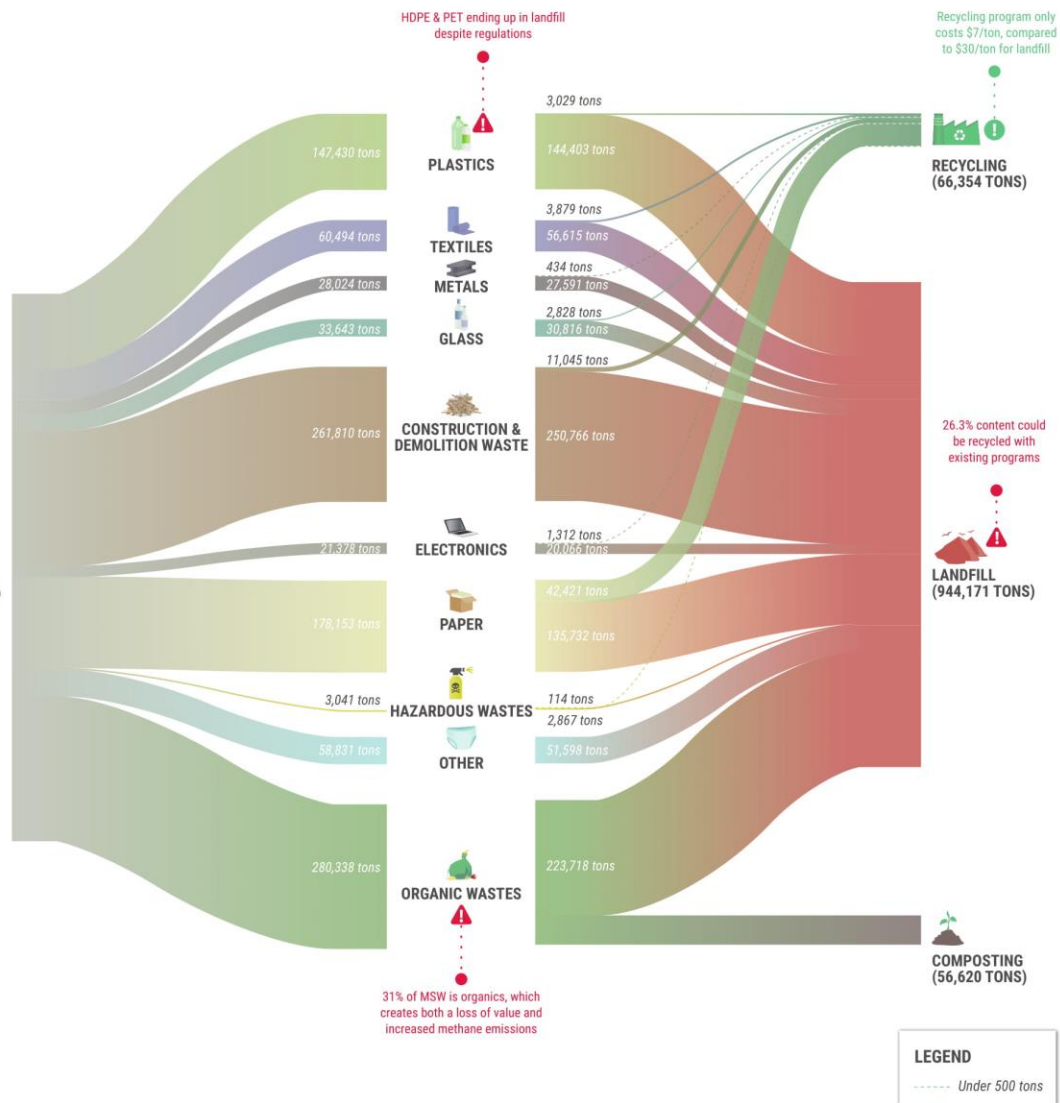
HDPE & PET ending up in landfill despite regulations

Recycling program only costs $7/ton, compared to $30/ton for landfill

147,430 tons
PLASTICS
3,029 tons
144,403 tons

RECYCLING (66,354 TONS)

60,494 tons
TEXTILES
3,879 tons
56,615 tons

28,024 tons
METALS
434 tons
27,591 tons

33,643 tons
GLASS
2,828 tons
30,816 tons

11,045 tons

261,810 tons
CONSTRUCTION & DEMOLITION WASTE
250,766 tons

26.3% content could be recycled with existing programs

21,378 tons
ELECTRONICS
1,312 tons
20,066 tons

LANDFILL (944,171 TONS)

178,153 tons
PAPER
42,421 tons
135,732 tons

3,041 tons
HAZARDOUS WASTES
114 tons
2,867 tons

58,831 tons
OTHER
51,598 tons

280,338 tons
ORGANIC WASTES
223,718 tons

COMPOSTING (56,620 TONS)

31% of MSW is organics, which creates both a loss of value and increased methane emissions

LEGEND
Under 500 tons